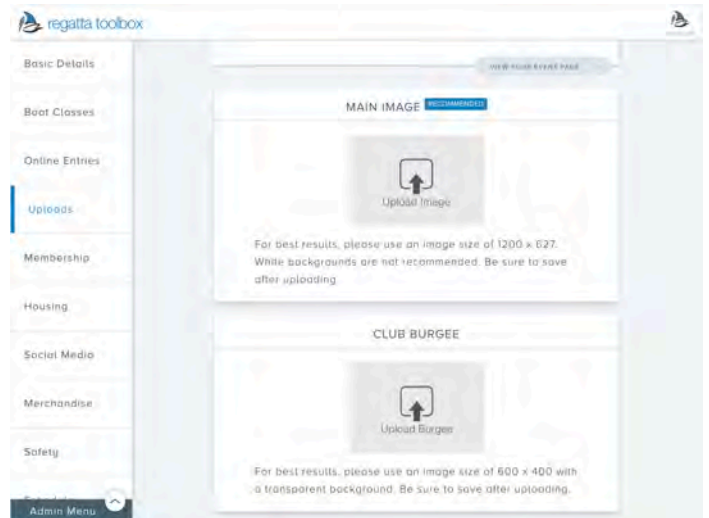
regatta toolbox

Basic Details

Boat Classes

Online Entries

Uploads

Membership

Housing

Social Media

Merchandise

Safety

Admin Menu

VIEW YOUR EVENT PAGE

MAIN IMAGE RECOMMENDED

Upload Image

For best results, please use an image size of 1200 x 627. White backgrounds are not recommended. Be sure to save after uploading.

CLUB BURGEE

Upload Burgee

For best results, please use an image size of 600 x 400 with a transparent background. Be sure to save after uploading.